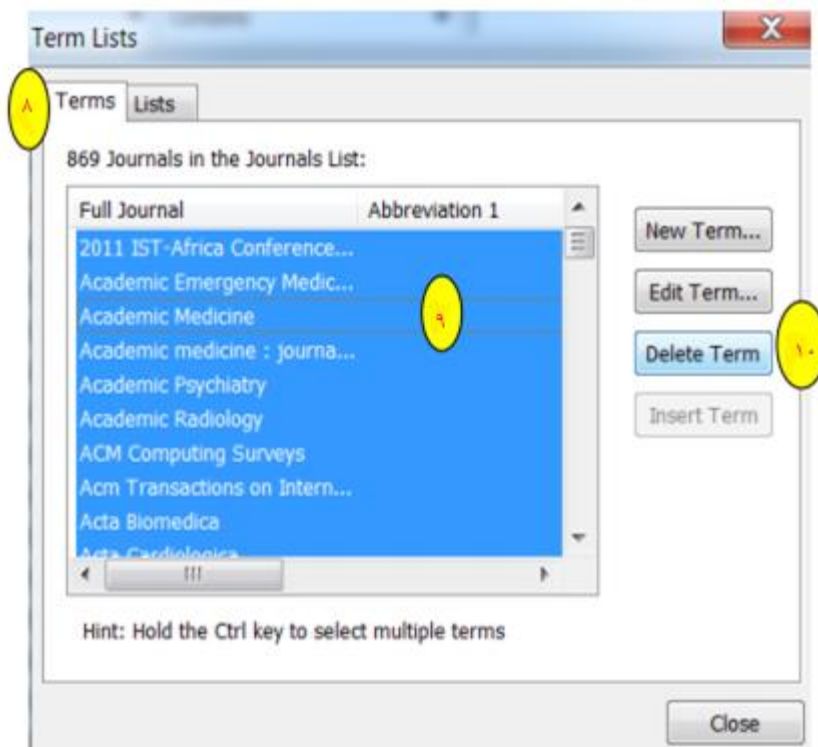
Term Lists

٨

Terms | Lists

869 Journals in the Journals List:

| Full Journal | Abbreviation 1 |
|---|---|
| 2011 IST-Africa Conference... | |
| Academic Emergency Medic... | |
| Academic Medicine | |
| Academic medicine : journa... | |
| Academic Psychiatry | |
| Academic Radiology | |
| ACM Computing Surveys | |
| Acm Transactions on Intern... | |
| Acta Biomedica | |
| Acta Cardiologica | |

٩

New Term...

Edit Term...

Delete Term

١٠

Insert Term

Hint: Hold the Ctrl key to select multiple terms

Close